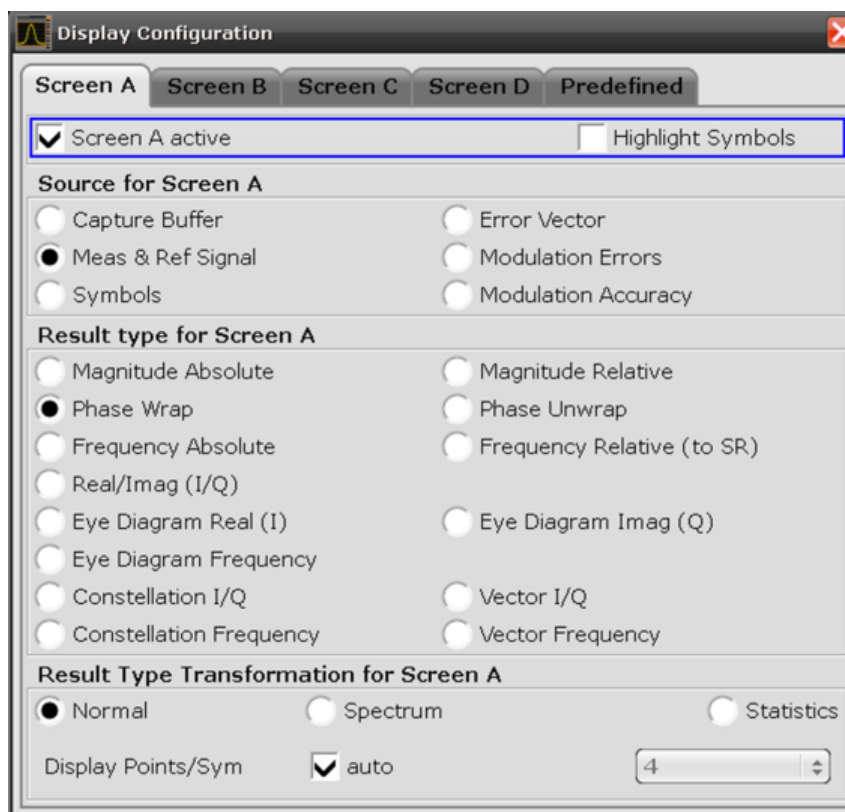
Display Configuration

Screen A | Screen B | Screen C | Screen D | Predefined

Screen A active
Highlight Symbols

Source for Screen A

Capture Buffer
Error Vector
Meas & Ref Signal
Modulation Errors
Symbols
Modulation Accuracy

Result type for Screen A

Magnitude Absolute
Magnitude Relative
Phase Wrap
Phase Unwrap
Frequency Absolute
Frequency Relative (to SR)
Real/Imag (I/Q)
Eye Diagram Real (I)
Eye Diagram Imag (Q)
Eye Diagram Frequency
Constellation I/Q
Vector I/Q
Constellation Frequency
Vector Frequency

Result Type Transformation for Screen A

Normal
Spectrum
Statistics

Display Points/Sym
auto
4